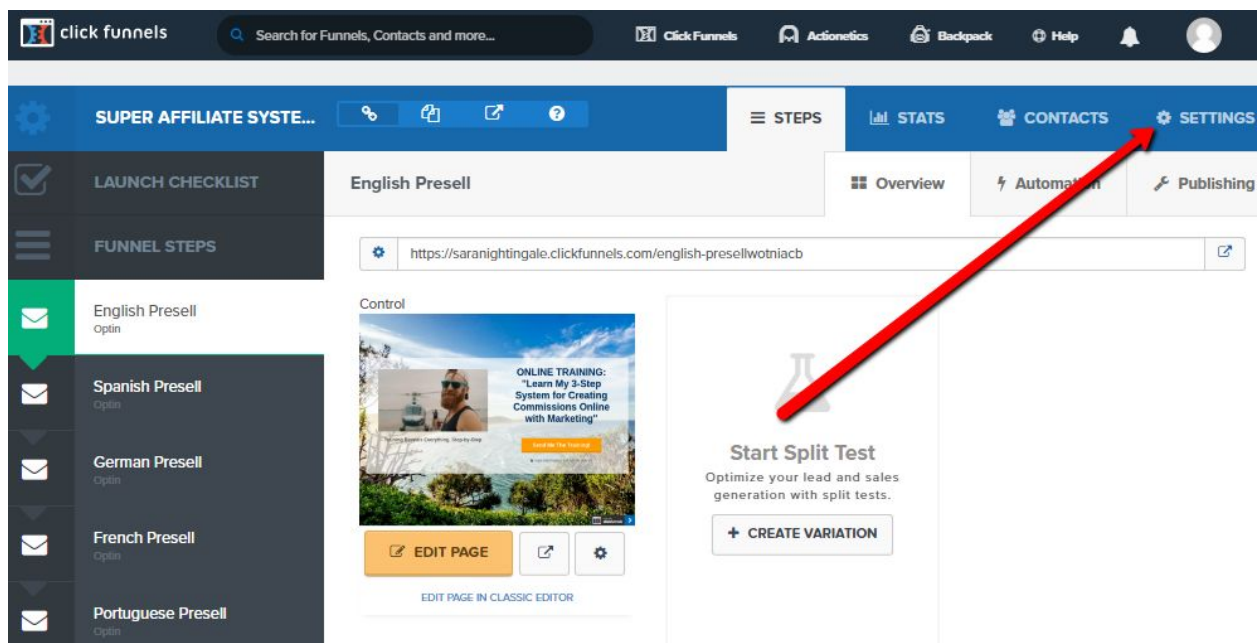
click funnels

Search for Funnels, Contacts and more...

ClickFunnels Actionetics Backpack Help

SUPER AFFILIATE SYSTE...

STEPS

STATS

CONTACTS

SETTINGS

LAUNCH CHECKLIST

FUNNEL STEPS

English Presell
Optin

Spanish Presell
Optin

German Presell
Optin

French Presell
Optin

Portuguese Presell
Optin

English Presell

Overview

Automation

Publishing

https://saranightingale.clickfunnels.com/english-presellwotniacb

Control

ONLINE TRAINING: "Learn My 3-Step System for Creating Commissions Online with Marketing"

Send Me The Training!

EDIT PAGE

EDIT PAGE IN CLASSIC EDITOR

Start Split Test

Optimize your lead and sales generation with split tests.

+ CREATE VARIATION